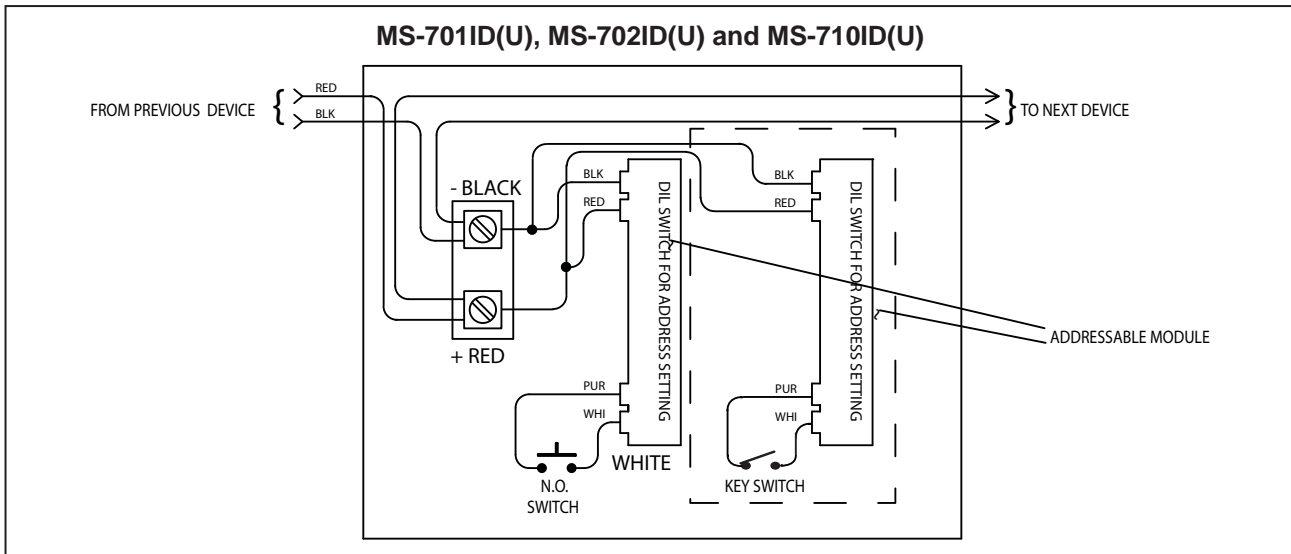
MS-701ID(U), MS-702ID(U) and MS-710ID(U)

FROM PREVIOUS DEVICE

RED

BLK

TO NEXT DEVICE

- BLACK

BLK

RED

DIL SWITCH FOR ADDRESS SETTING

BLK

RED

DIL SWITCH FOR ADDRESS SETTING

ADDRESSABLE MODULE

+ RED

PUR

WHI

PUR

WHI

N.O. SWITCH

WHITE

KEY SWITCH